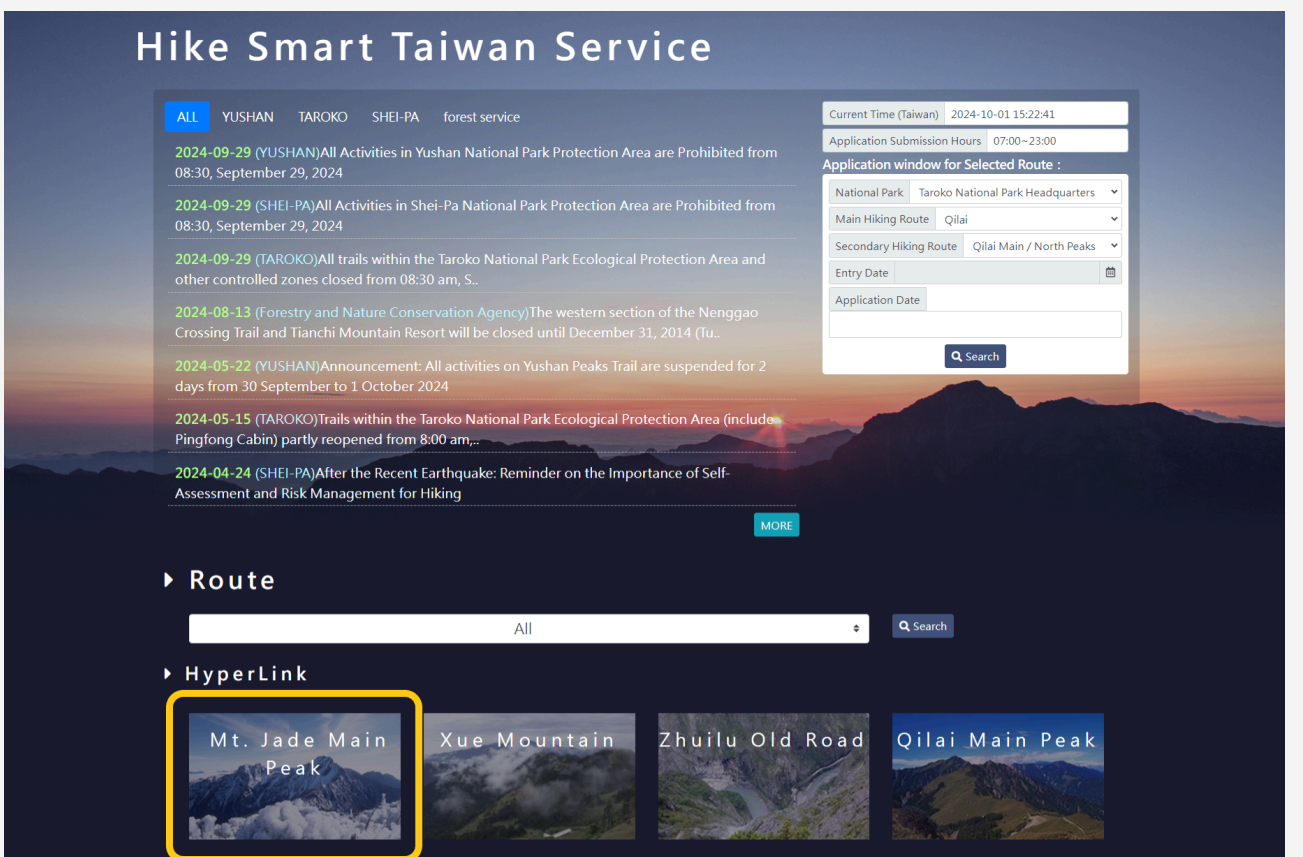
Hike Smart Taiwan Service

ALL YUSHAN TAROKO SHEI-PA forest service

2024-09-29 (YUSHAN)All Activities in Yushan National Park Protection Area are Prohibited from 08:30, September 29, 2024

2024-09-29 (SHEI-PA)All Activities in Shei-Pa National Park Protection Area are Prohibited from 08:30, September 29, 2024

2024-09-29 (TAROKO)All trails within the Taroko National Park Ecological Protection Area and other controlled zones closed from 08:30 am, S..

2024-08-13 (Forestry and Nature Conservation Agency)The western section of the Nenggao Crossing Trail and Tianchi Mountain Resort will be closed until December 31, 2014 (Tu..

2024-05-22 (YUSHAN)Announcement: All activities on Yushan Peaks Trail are suspended for 2 days from 30 September to 1 October 2024

2024-05-15 (TAROKO)Trails within the Taroko National Park Ecological Protection Area (include Pingfong Cabin) partly reopened from 8:00 am,..

2024-04-24 (SHEI-PA)After the Recent Earthquake: Reminder on the Importance of Self-Assessment and Risk Management for Hiking

MORE

Current Time (Taiwan) 2024-10-01 15:22:41
Application Submission Hours 07:00~23:00
Application window for Selected Route :
National Park Taroko National Park Headquarters
Main Hiking Route Qilai
Secondary Hiking Route Qilai Main / North Peaks
Entry Date
Application Date
Search

Route

All
Search

HyperLink

Mt. Jade Main Peak
Xue Mountain
Zhuilu Old Road
Qilai Main Peak